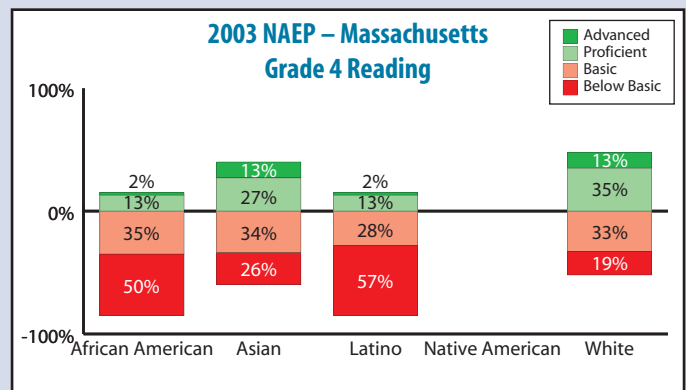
2003 NAEP – Massachusetts
Grade 4 Reading

Advanced
Proficient
Basic
Below Basic

100%
0%
-100%

2%
13%
35%
50%

13%
27%
34%
26%

2%
13%
28%
57%

13%
35%
33%
19%

African American
Asian
Latino
Native American
White